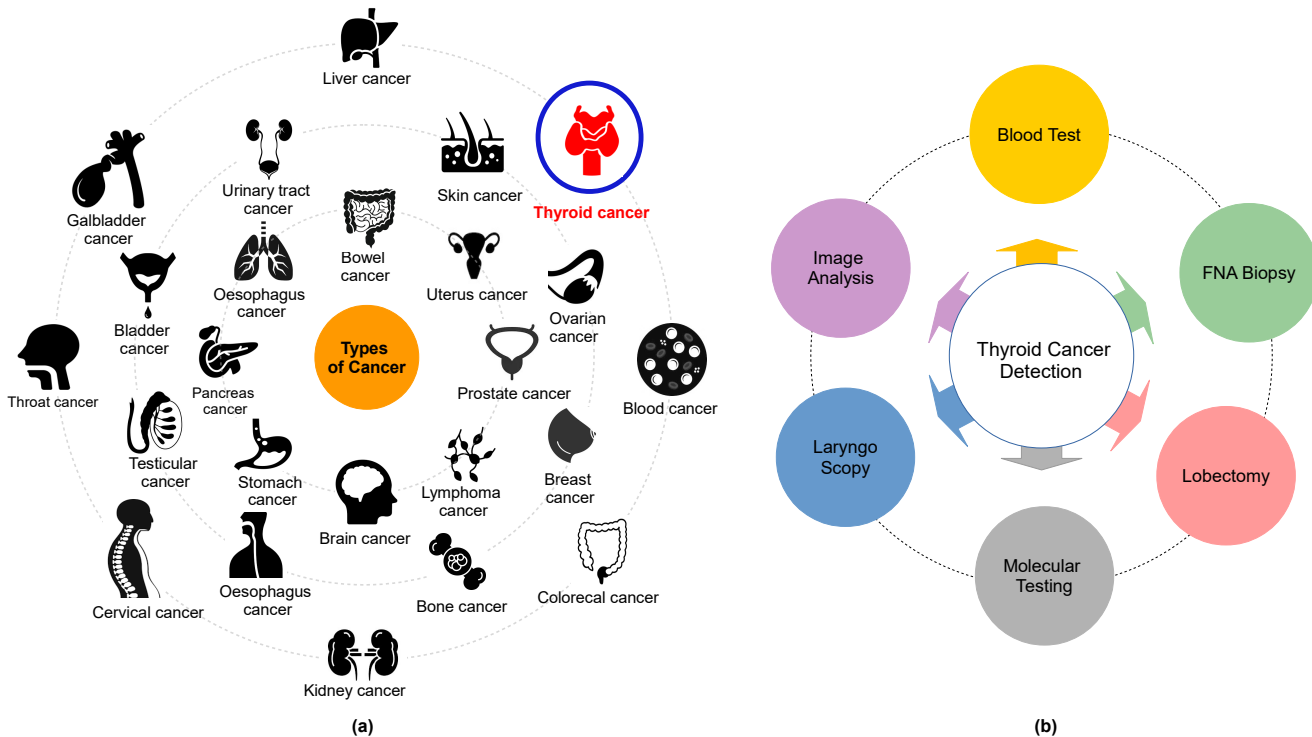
Liver cancer

Thyroid cancer

Skin cancer

Urinary tract cancer

Galbladder cancer

Bowel cancer

Uterus cancer

Oesophagus cancer

Ovarian cancer

Bladder cancer

Types of Cancer

Throat cancer

Pancreas cancer

Prostate cancer

Blood cancer

Testicular cancer

Stomach cancer

Lymphoma cancer

Breast cancer

Brain cancer

Cervical cancer

Oesophagus cancer

Bone cancer

Colorecal cancer

Kidney cancer

(a)

Blood Test

Image Analysis

FNA Biopsy

Thyroid Cancer Detection

Laryngo Scopy

Lobectomy

Molecular Testing

(b)